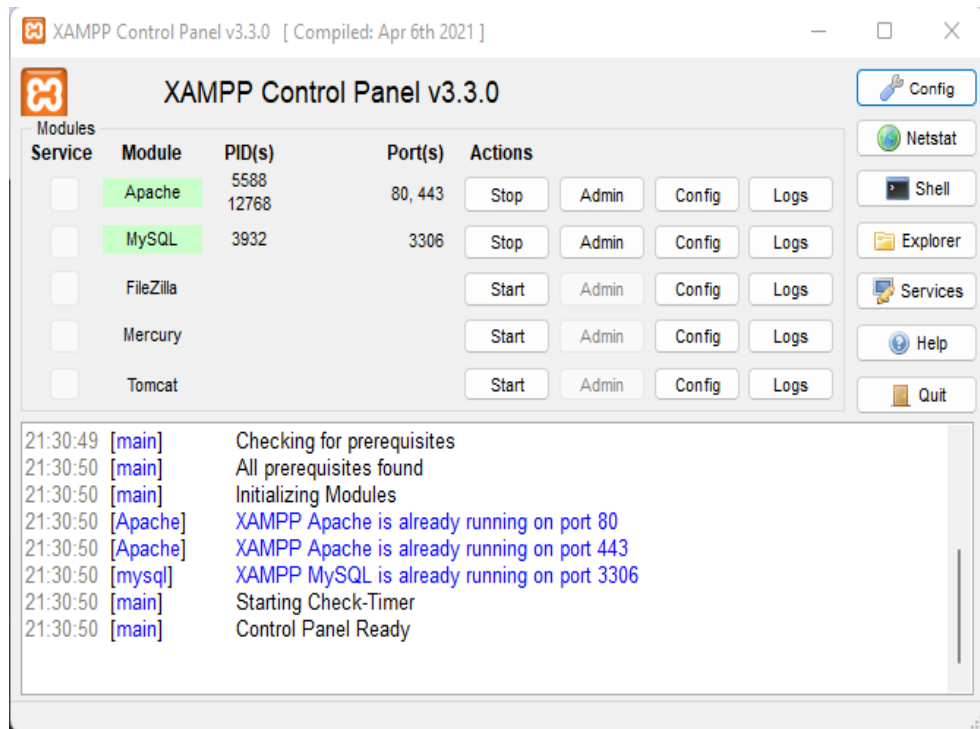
XAMPP Control Panel v3.3.0 [ Compiled: Apr 6th 2021 ]

XAMPP Control Panel v3.3.0

Config
Netstat
Shell
Explorer
Services
Help
Quit

Modules

| Service | Module | PID(s) | Port(s) | Actions | | | |
|---|---|---|---|---|---|---|---|
| | Apache | 5588 12768 | 80, 443 | Stop | Admin | Config | Logs |
| | MySQL | 3932 | 3306 | Stop | Admin | Config | Logs |
| | FileZilla | | | Start | Admin | Config | Logs |
| | Mercury | | | Start | Admin | Config | Logs |
| | Tomcat | | | Start | Admin | Config | Logs |

21:30:49 [main] Checking for prerequisites
21:30:50 [main] All prerequisites found
21:30:50 [main] Initializing Modules
21:30:50 [Apache] XAMPP Apache is already running on port 80
21:30:50 [Apache] XAMPP Apache is already running on port 443
21:30:50 [mysql] XAMPP MySQL is already running on port 3306
21:30:50 [main] Starting Check-Timer
21:30:50 [main] Control Panel Ready